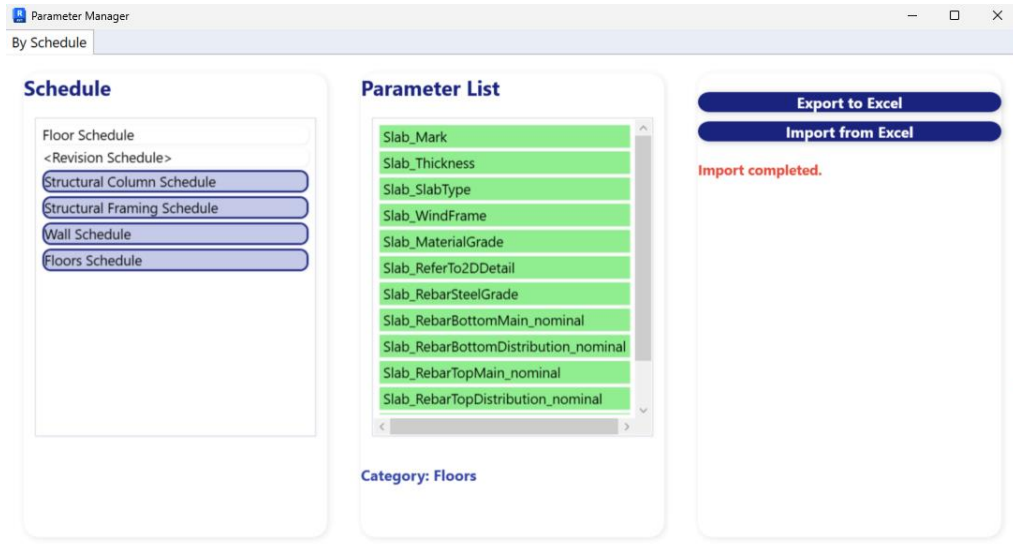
Parameter Manager

By Schedule

Schedule

Floor Schedule
<Revision Schedule>
Structural Column Schedule
Structural Framing Schedule
Wall Schedule
Floors Schedule

Parameter List

Slab_Mark
Slab_Thickness
Slab_SlabType
Slab_WindFrame
Slab_MaterialGrade
Slab_ReferTo2DDetail
Slab_RebarSteelGrade
Slab_RebarBottomMain_nominal
Slab_RebarBottomDistribution_nominal
Slab_RebarTopMain_nominal
Slab_RebarTopDistribution_nominal

Category: Floors

Export to Excel
Import from Excel

Import completed.